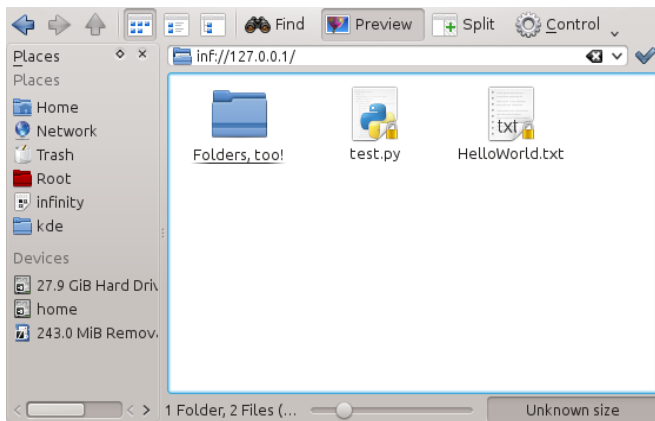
Find Preview Split Control

Places
Places
Home
Network
Trash
Root
infinity
kde
Devices
27.9 GiB Hard Driv
home
243.0 MiB Remov

inf://127.0.0.1/

Folders, too!
test.py
txt
HelloWorld.txt

1 Folder, 2 Files (...
Unknown size